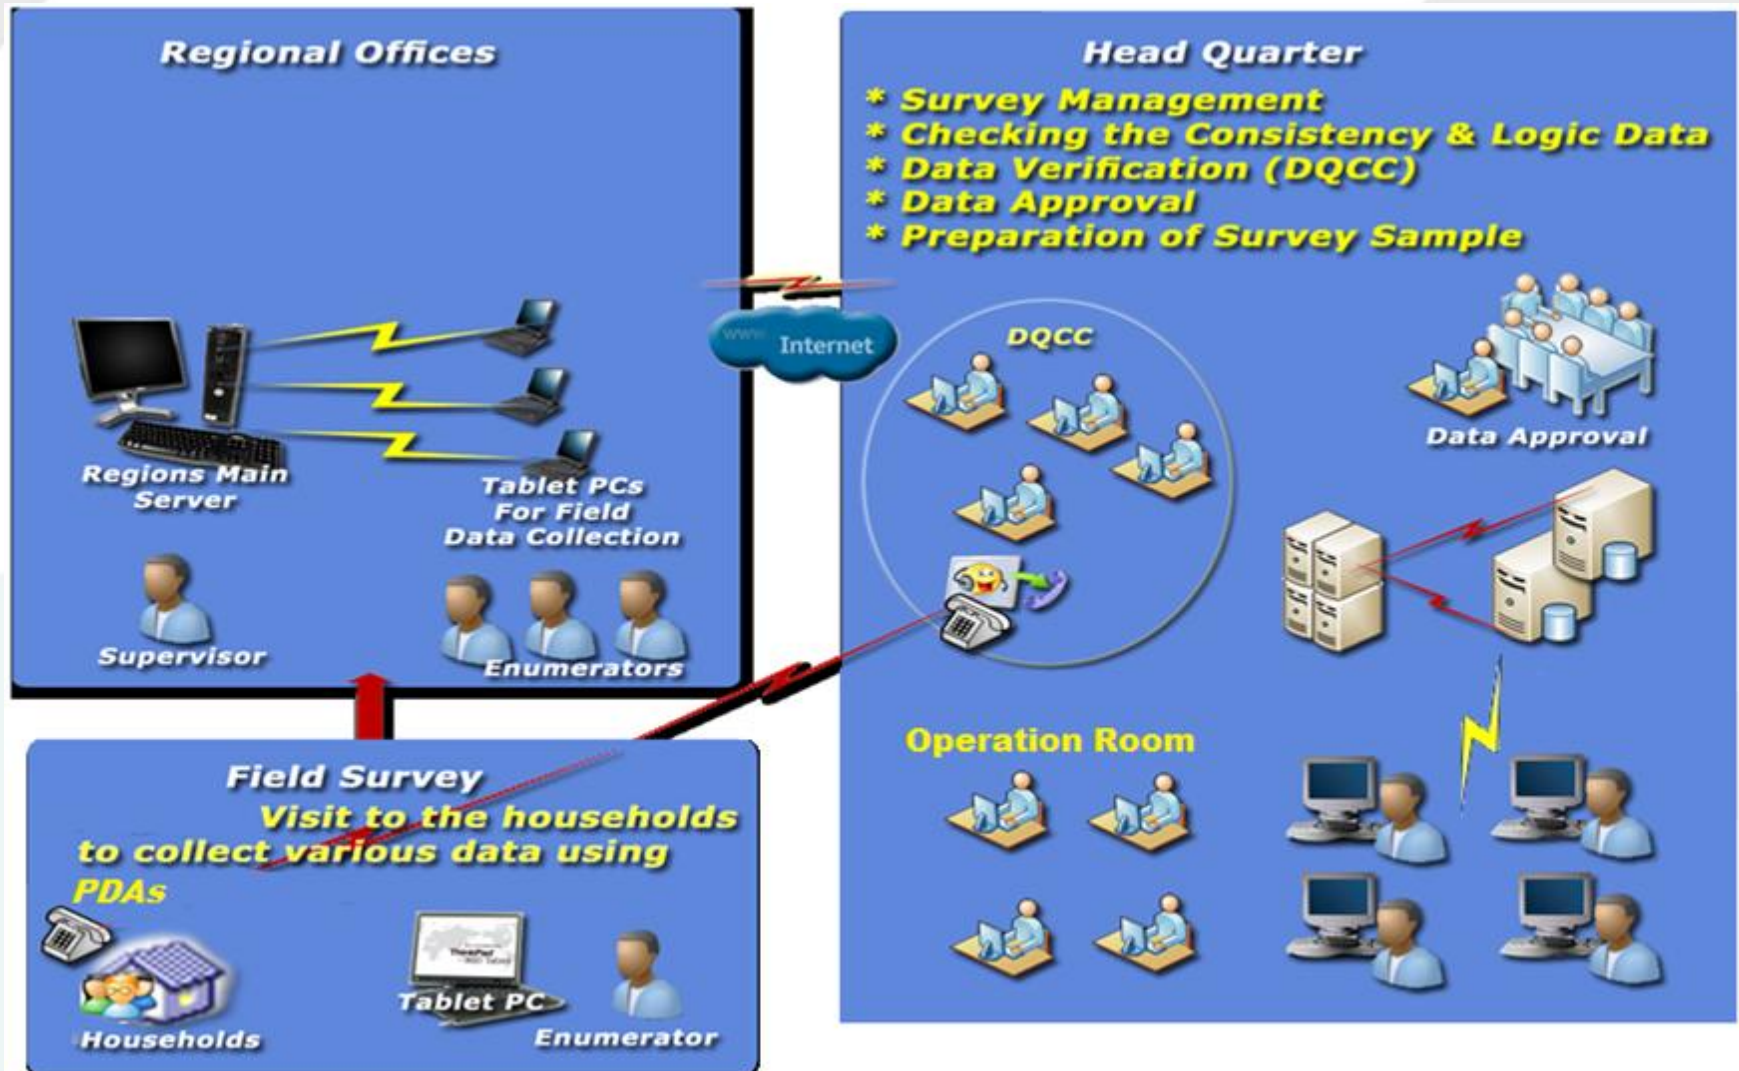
Regional Offices

Regions Main Server

Tablet PCs For Field Data Collection

Supervisor

Enumerators

www Internet

Head Quarter

* Survey Management
* Checking the Consistency & Logic Data
* Data Verification (DQCC)
* Data Approval
* Preparation of Survey Sample

DQCC

Data Approval

Operation Room

Field Survey

Visit to the households to collect various data using PDAs

Households

Tablet PC

Enumerator